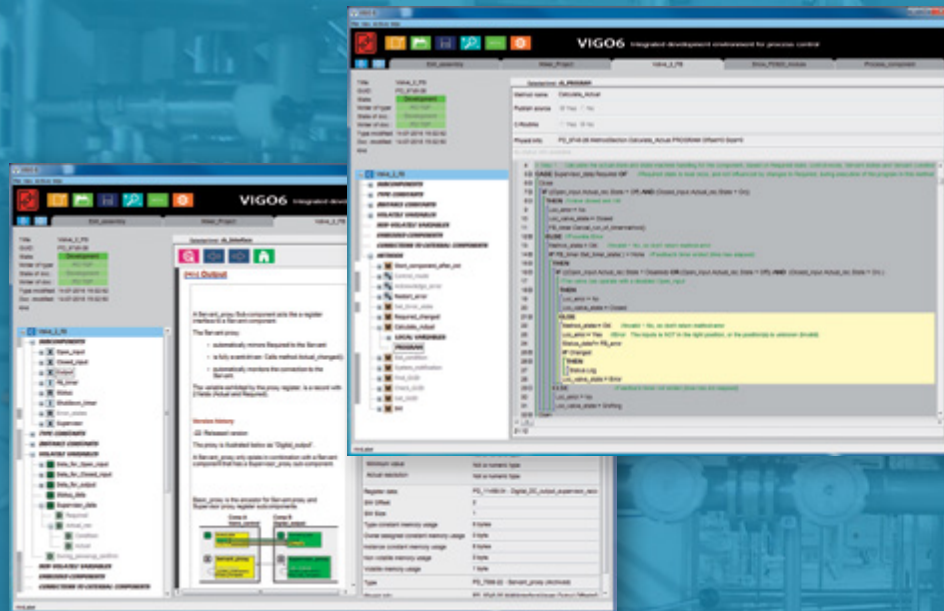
VIGO6 Integrated development environment for process control

Title
Valve_2_FB
GUID
State
Development
Owner of type
Type modified
Doc. modified

VALVE_2_FB
SUBCOMPONENTS
TYPE CONSTANTS
INSTANCE CONSTANTS
VOLATILE VARIABLES
NON VOLATILE VARIABLES
UNBOUND COMPONENTS
CONNECTIONS TO EXTERNAL COMPONENTS
METHODS
Calculate_Actual
LOCAL VARIABLES
PROGRAM

Method name
Calculate_Actual
Publish source
Yes
No
Phased info

CASE Supervisor_data.Required OF
Close:
IF (Open_input.Actual_inv.State = Off) AND (Closed_input.Actual_inv.State = On)
THEN
Loc_error := No
Loc_valve_state := Closed
ELSE
IF
THEN
Loc_error := No
Loc_valve_state := Closed
ELSE
Method_state := Ok
Loc_error := Yes
Status_data := FB_error
IF Changed
THEN
Status Log
Loc_valve_state := Error
Loc_error := No
Loc_valve_state := Drifting

VIGO6 Integrated devel

Valve_2_FB
State
Development

VALVE_2_FB
SUBCOMPONENTS
Open_input
Closed_input
Output
FB_timer
Status
Shutdown_timer
Error_states
Supervisor
TYPE CONSTANTS
INSTANCE CONSTANTS
VOLATILE VARIABLES
Data_for_Open_input
Data_for_Closed_input
Data_for_output
Status_data
Supervisor_data
Required
Actual_inv
Condition
Actual
NON VOLATILE VARIABLES
UNBOUND COMPONENTS
CONNECTIONS TO EXTERNAL COMPONENTS

Output

Servant_proxy
Revision history

Minimum value
Not a numeric type
Maximum resolution
Not a numeric type
Register data
Bit Offset
Bit Size
Type constant memory usage
0 bytes
Instance constant memory usage
0 bytes
Non volatile memory usage
0 bytes
Volatile memory usage
Type
PO_7506-22 - Servant_proxy (Archived)